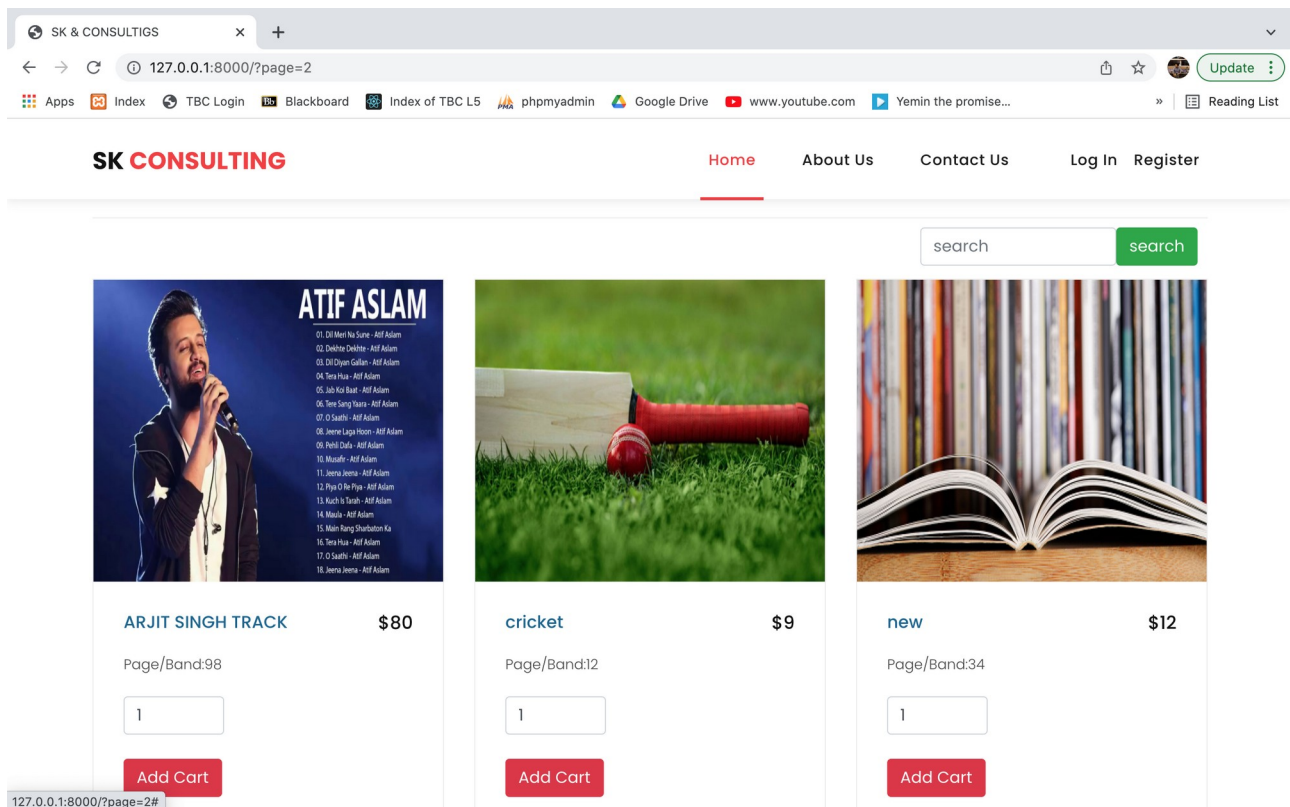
SK & CONSULTIGS ×
+
127.0.0.1:8000/?page=2
Update
Apps Index TBC Login Blackboard Index of TBC L5 phpmyadmin Google Drive www.youtube.com Yemin the promise...
»
Reading List

SK CONSULTING
Home About Us Contact Us Log In Register

search
search

ATIF ASLAM
01. Dil Meri Na Sune - Atif Aslam
02. Dekhte Dekhte - Atif Aslam
03. Dil Diyan Gallan - Atif Aslam
04. Tera Hua - Atif Aslam
05. Jab Koi Baat - Atif Aslam
06. Tere Sang Yaara - Atif Aslam
07. O Saathi - Atif Aslam
08. Jeene Laga Hoon - Atif Aslam
09. Pehli Dafa - Atif Aslam
10. Musafir - Atif Aslam
11. Jeena Jeena - Atif Aslam
12. Piya O Re Piya - Atif Aslam
13. Kuch Is Tarah - Atif Aslam
14. Maula - Atif Aslam
15. Main Rang Sharbaton Ka
16. Tera Hua - Atif Aslam
17. O Saathi - Atif Aslam
18. Jeena Jeena - Atif Aslam

ARJIT SINGH TRACK
$80
Page/Band:98
1
Add Cart

cricket
$9
Page/Band:12
1
Add Cart

new
$12
Page/Band:34
1
Add Cart

127.0.0.1:8000/?page=2#